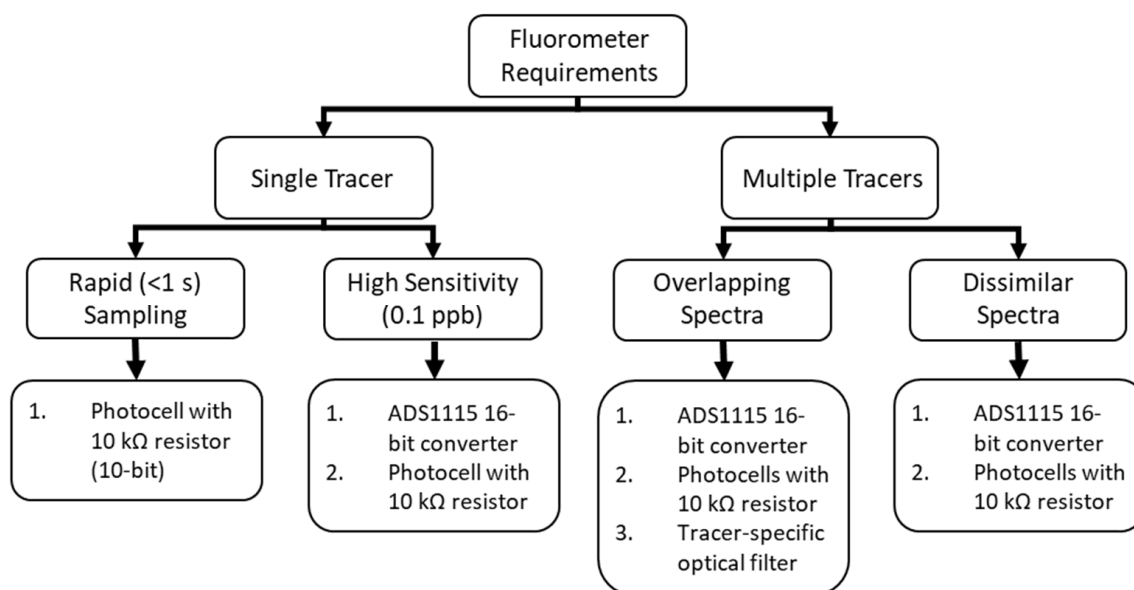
Fluorometer Requirements

Single Tracer

Multiple Tracers

Rapid (<1 s) Sampling

High Sensitivity (0.1 ppb)

Overlapping Spectra

Dissimilar Spectra

1. Photocell with 10 kΩ resistor (10-bit)

1. ADS1115 16-bit converter
2. Photocell with 10 kΩ resistor

1. ADS1115 16-bit converter
2. Photocells with 10 kΩ resistor
3. Tracer-specific optical filter

1. ADS1115 16-bit converter
2. Photocells with 10 kΩ resistor